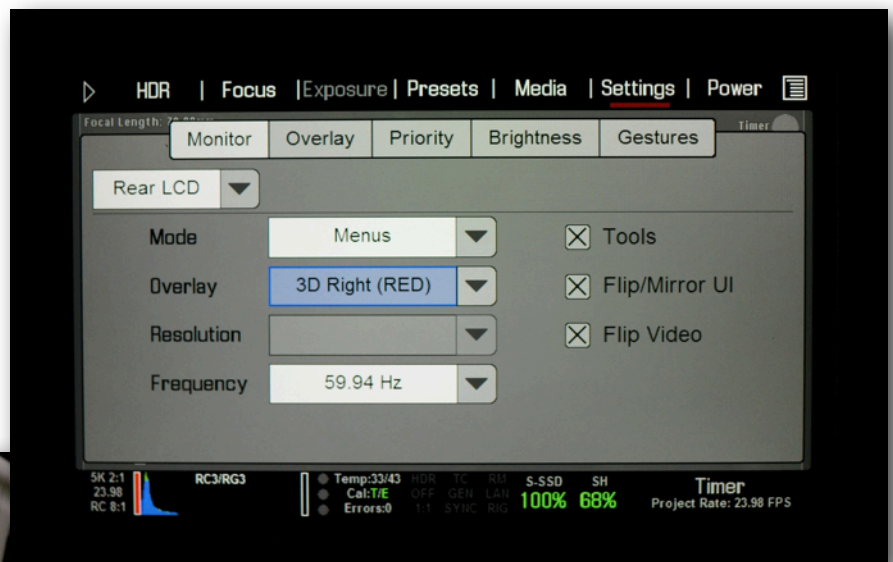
HDR | Focus | Exposure | Presets | Media | Settings | Power

Focal Length: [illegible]

Timer

Monitor | Overlay | Priority | Brightness | Gestures

Rear LCD

Mode Menus

Overlay 3D Right (RED)

Resolution

Frequency 59.94 Hz

☒ Tools

☒ Flip/Mirror UI

☒ Flip Video

5K 2:1
23.98
RC 8:1

RC3/RG3

Temp:33/43
Cal:T/E
Errors:0

HDR OFF 1:1
TC GEN SYNC
RM LAN RIG

S-SSD 100%

SH 68%

Timer
Project Rate: 23.98 FPS